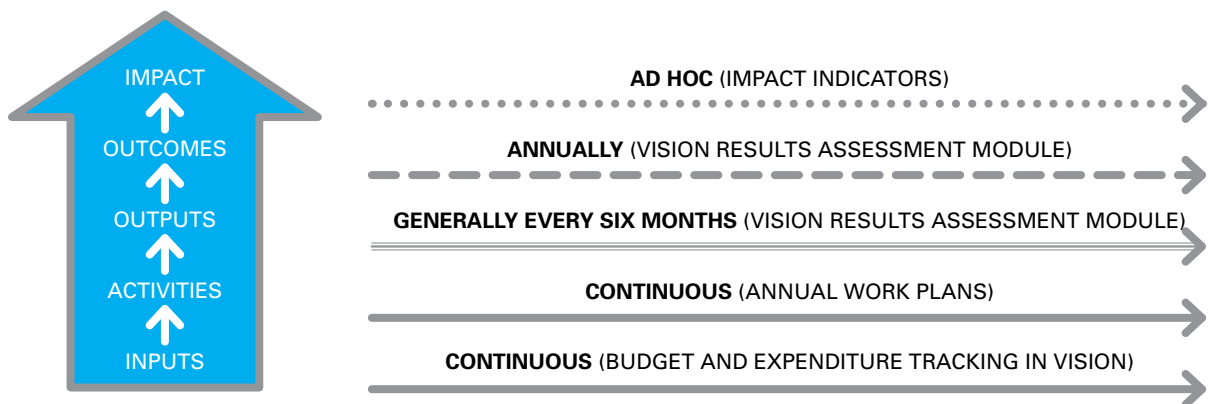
IMPACT
OUTCOMES
OUTPUTS
ACTIVITIES
INPUTS

**AD HOC** (IMPACT INDICATORS)

**ANNUALLY** (VISION RESULTS ASSESSMENT MODULE)

**GENERALLY EVERY SIX MONTHS** (VISION RESULTS ASSESSMENT MODULE)

**CONTINUOUS** (ANNUAL WORK PLANS)

**CONTINUOUS** (BUDGET AND EXPENDITURE TRACKING IN VISION)